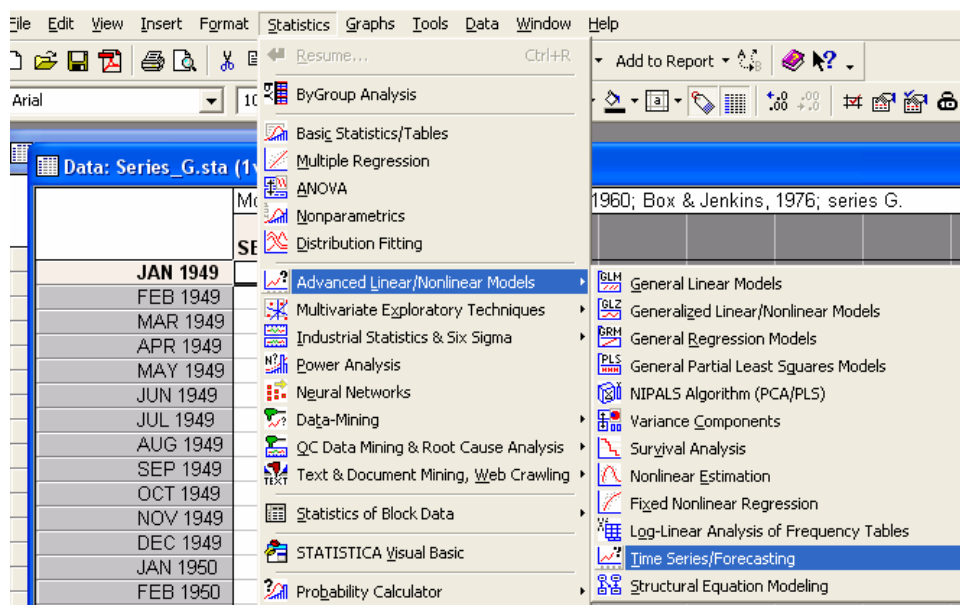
File Edit View Insert Format Statistics Graphs Tools Data Window Help

Resume... Ctrl+R
ByGroup Analysis
Basic Statistics/Tables
Multiple Regression
ANOVA
Nonparametrics
Distribution Fitting
Advanced Linear/Nonlinear Models
Multivariate Exploratory Techniques
Industrial Statistics & Six Sigma
Power Analysis
Neural Networks
Data-Mining
QC Data Mining & Root Cause Analysis
Text & Document Mining, Web Crawling
Statistics of Block Data
STATISTICA Visual Basic
Probability Calculator

General Linear Models
Generalized Linear/Nonlinear Models
General Regression Models
General Partial Least Squares Models
NIPALS Algorithm (PCA/PLS)
Variance Components
Survival Analysis
Nonlinear Estimation
Fixed Nonlinear Regression
Log-Linear Analysis of Frequency Tables
Time Series/Forecasting
Structural Equation Modeling

Add to Report
Arial
Data: Series_G.sta (1
Mo
1960; Box & Jenkins, 1976; series G.
SE
JAN 1949
FEB 1949
MAR 1949
APR 1949
MAY 1949
JUN 1949
JUL 1949
AUG 1949
SEP 1949
OCT 1949
NOV 1949
DEC 1949
JAN 1950
FEB 1950